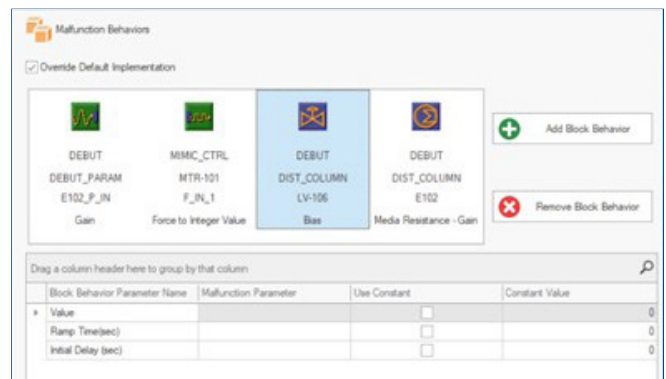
Malfunction Behaviors

Override Default Implementation

DEBUT
DEBUT_PARAM
E102_P_IN
Gain

MIMIC_CTRL
MTR-101
F_IN_1
Force to Integer Value

DEBUT
DIST_COLUMN
LV-106
Bias

DEBUT
DIST_COLUMN
E102
Media Resistance - Gain

Add Block Behavior

Remove Block Behavior

Drag a column header here to group by that column

| | Block Behavior Parameter Name | Malfunction Parameter | Use Constant | Constant Value |
|---|---|---|---|---|
| ▸ | Value | | | 0 |
| | Ramp Time(sec) | | | 0 |
| | Initial Delay (sec) | | | 0 |